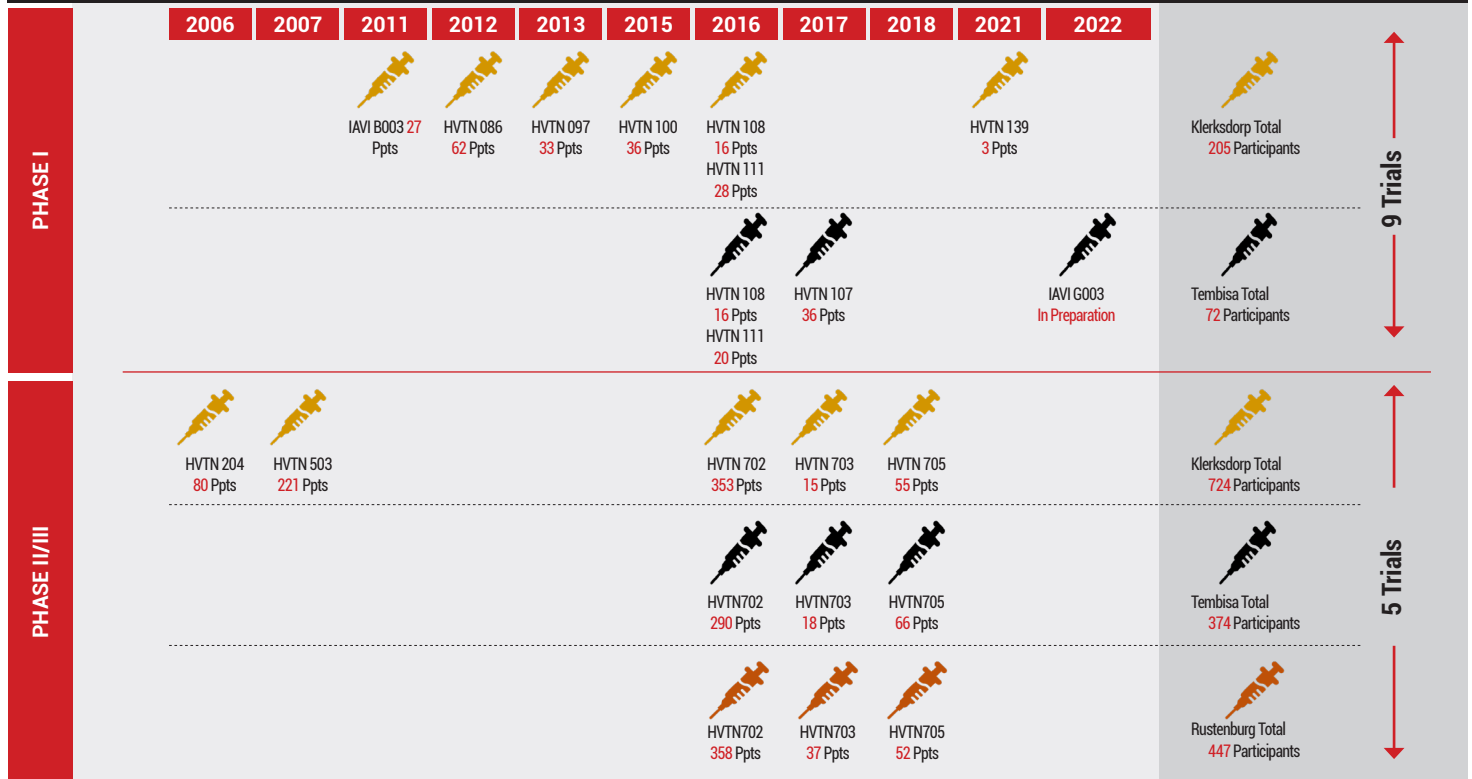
2006 2007 2011 2012 2013 2015 2016 2017 2018 2021 2022

PHASE I

IAVI B003 27 Ppts
HVTN 086 62 Ppts
HVTN 097 33 Ppts
HVTN 100 36 Ppts
HVTN 108 16 Ppts
HVTN 111 28 Ppts
HVTN 139 3 Ppts
Klerksdorp Total 205 Participants

HVTN 108 16 Ppts
HVTN 111 20 Ppts
HVTN 107 36 Ppts
IAVI G003 In Preparation
Tembisa Total 72 Participants

9 Trials

PHASE II/III

HVTN 204 80 Ppts
HVTN 503 221 Ppts
HVTN 702 353 Ppts
HVTN 703 15 Ppts
HVTN 705 55 Ppts
Klerksdorp Total 724 Participants

HVTN702 290 Ppts
HVTN703 18 Ppts
HVTN705 66 Ppts
Tembisa Total 374 Participants

HVTN702 358 Ppts
HVTN703 37 Ppts
HVTN705 52 Ppts
Rustenburg Total 447 Participants

5 Trials